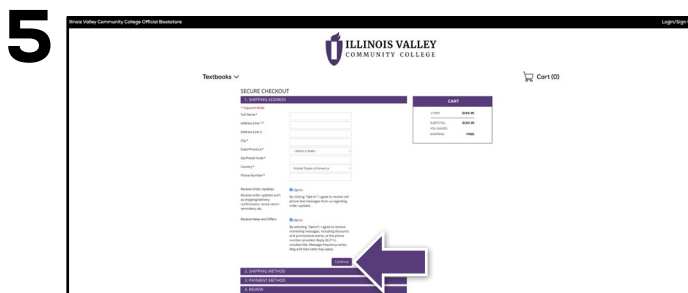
5

Illinois Valley Community College Official Bookstore

Login/Sign

ILLINOIS VALLEY
COMMUNITY COLLEGE

Textbooks

Cart (0)

SECURE CHECKOUT

1. SHIPPING ADDRESS

* Required field

Full Name *

Address Line 1 *

Address Line 2

City *

State/Province *

Select a State

Zip/Postal Code *

Country *

United States of America

Phone Number *

Receive Order Updates

Opt-in

Receive order updates such as shipping/delivery confirmations, rental return reminders, etc.

By clicking "Opt-in" I agree to receive cell phone text messages from us regarding order updates.

Receive News and Offers

Opt-in

By selecting "Opt-in" I agree to receive marketing messages, including discounts and promotional events, at the phone number provided. Reply STOP to unsubscribe. Message frequency varies. Msg and data rates may apply.

Continue

2. SHIPPING METHOD

3. PAYMENT METHOD

4. REVIEW

CART

1 ITEM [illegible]

SUBTOTAL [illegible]

YOU SAVED

SHIPPING FREE